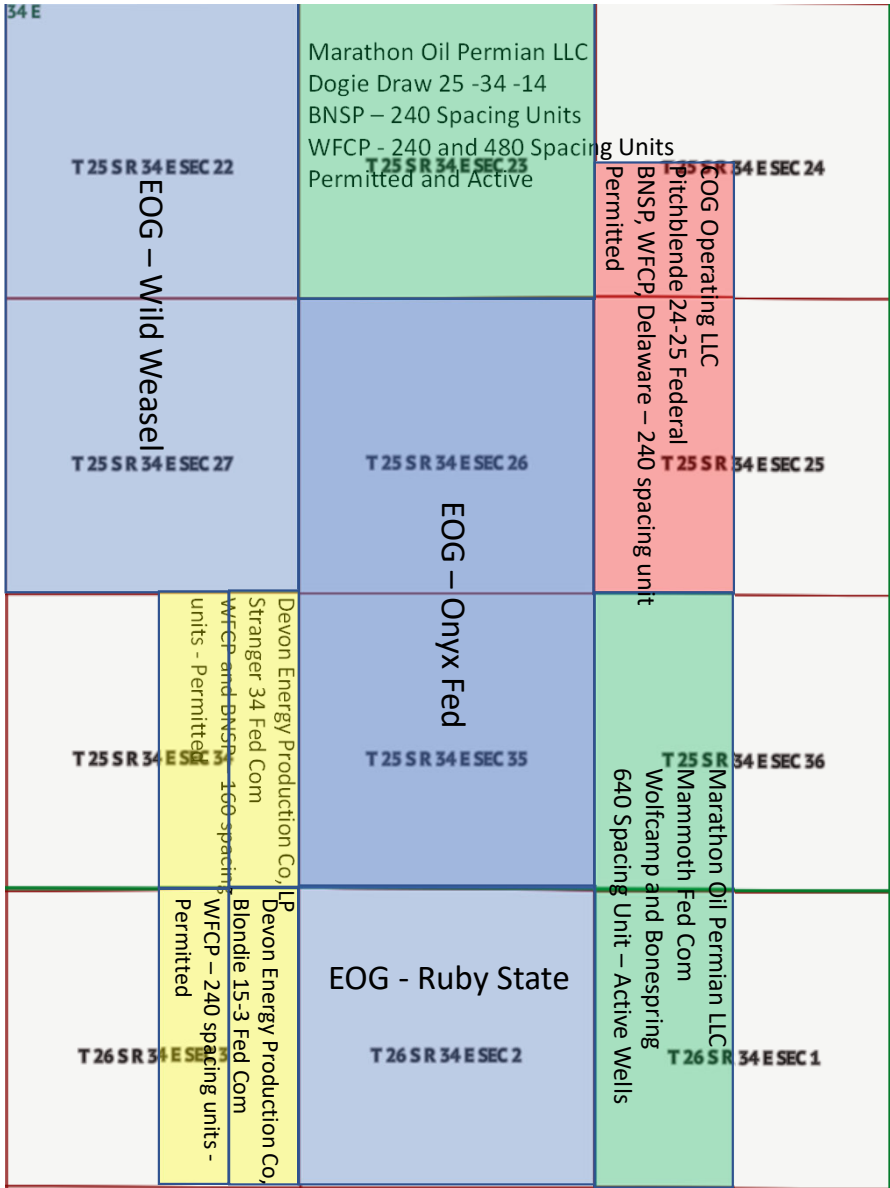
34 E

Marathon Oil Permian LLC
Dogie Draw 25 -34 -14
BNSP – 240 Spacing Units
WFCP - 240 and 480 Spacing Units
Permitted and Active

T 25 S R 34 E SEC 22

EOG – Wild Weasel

T 25 S R 34 E SEC 23

T 25 S R 34 E SEC 24

COG Operating LLC
Pitchblende 24-25 Federal
BNSP, WFCP, Delaware – 240 spacing unit
Permitted

T 25 S R 34 E SEC 27

T 25 S R 34 E SEC 26

EOG – Onyx Fed

T 25 S R 34 E SEC 25

Devon Energy Production Co, LP
Stranger 34 Fed Com
WFCP and BNSP - 160 spacing units - Permitted

T 25 S R 34 E SEC 34

T 25 S R 34 E SEC 35

Marathon Oil Permian LLC
Mammoth Fed Com
Wolfcamp and Bonespring
640 Spacing Unit – Active Wells

T 25 S R 34 E SEC 36

Devon Energy Production Co,
Blondie 15-3 Fed Com
WFCP – 240 spacing units -
Permitted

EOG - Ruby State

T 26 S R 34 E SEC 3

T 26 S R 34 E SEC 2

T 26 S R 34 E SEC 1